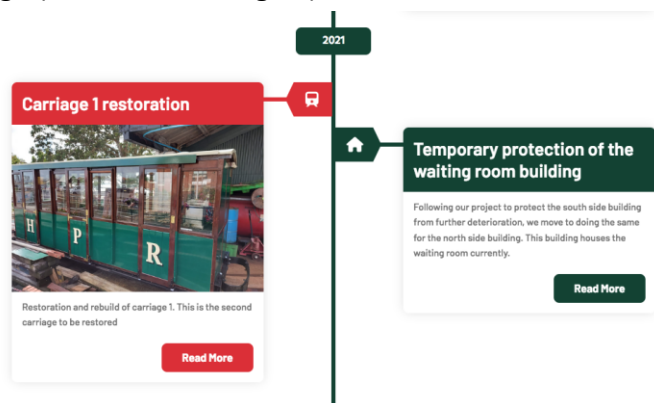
2021

Carriage 1 restoration

H P R

Restoration and rebuild of carriage 1. This is the second carriage to be restored

Read More

Temporary protection of the waiting room building

Following our project to protect the south side building from further deterioration, we move to doing the same for the north side building. This building houses the waiting room currently.

Read More